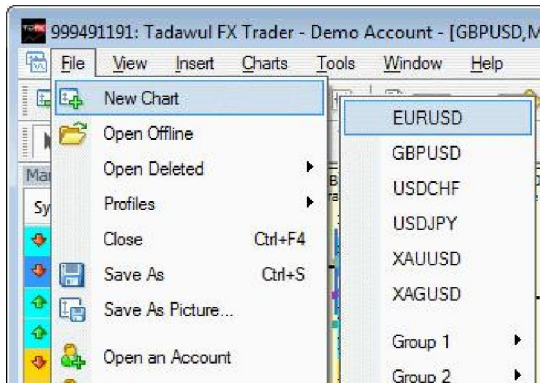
999491191: Tadawul FX Trader - Demo Account - [GBPUSD,M

File View Insert Charts Tools Window Help

Ma
Sy

New Chart
Open Offline
Open Deleted
Profiles
Close Ctrl+F4
Save As Ctrl+S
Save As Picture...
Open an Account

EURUSD
GBPUSD
USDCHF
USDJPY
XAUUSD
XAGUSD
Group 1
Group 2